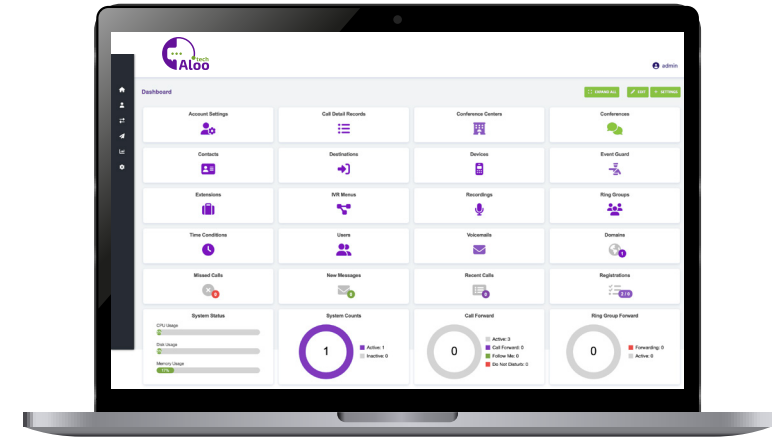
Aloo tech

admin

Dashboard

EXPAND ALL EDIT SETTINGS

Account Settings

Call Detail Records

Conference Centers

Conferences

Contacts

Destinations

Devices

Event Guard

Extensions

IVR Menus

Recordings

Ring Groups

Time Conditions

Users

Voicemails

Domains

1

Missed Calls

0

New Messages

0

Recent Calls

0

Registrations

2 / 0

System Status

CPU Usage

Disk Usage

Memory Usage

17%

System Counts

1

Active: 1

Inactive: 0

Call Forward

0

Active: 3

Call Forward: 0

Follow Me: 0

Do Not Disturb: 0

Ring Group Forward

0

Forwarding: 0

Active: 0